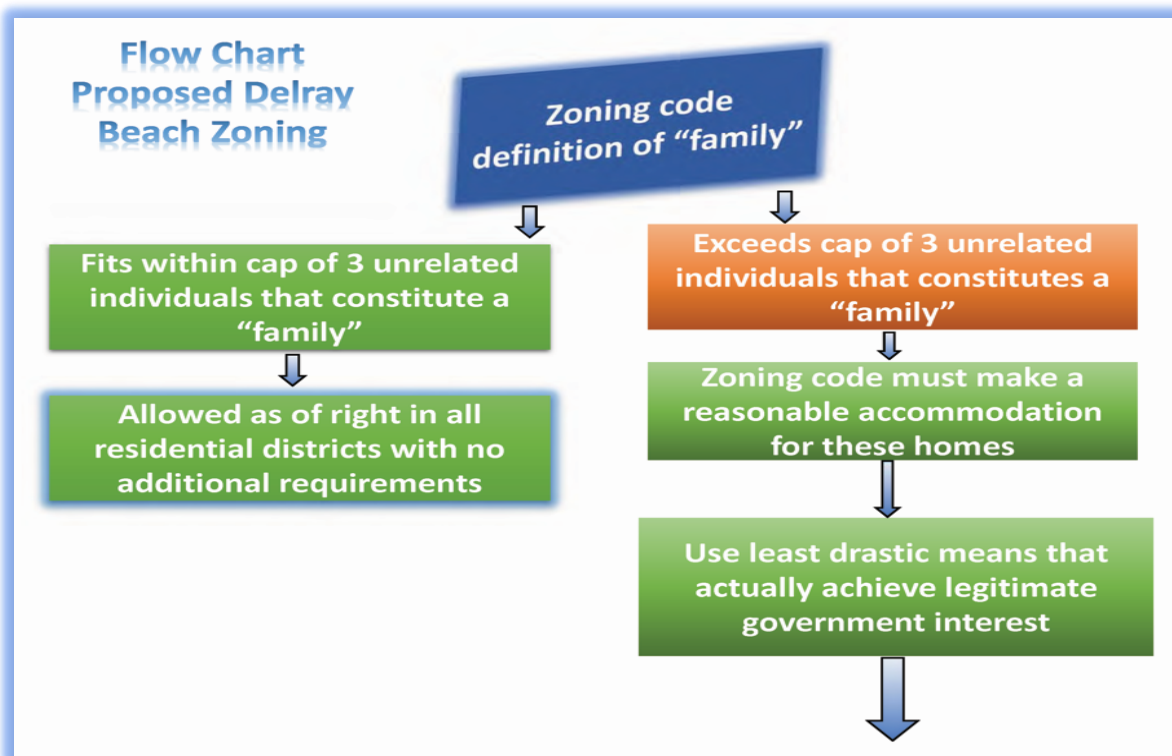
Flow Chart
Proposed Delray Beach Zoning

Zoning code definition of “family”

Fits within cap of 3 unrelated individuals that constitute a “family”

Allowed as of right in all residential districts with no additional requirements

Exceeds cap of 3 unrelated individuals that constitutes a “family”

Zoning code must make a reasonable accommodation for these homes

Use least drastic means that actually achieve legitimate government interest